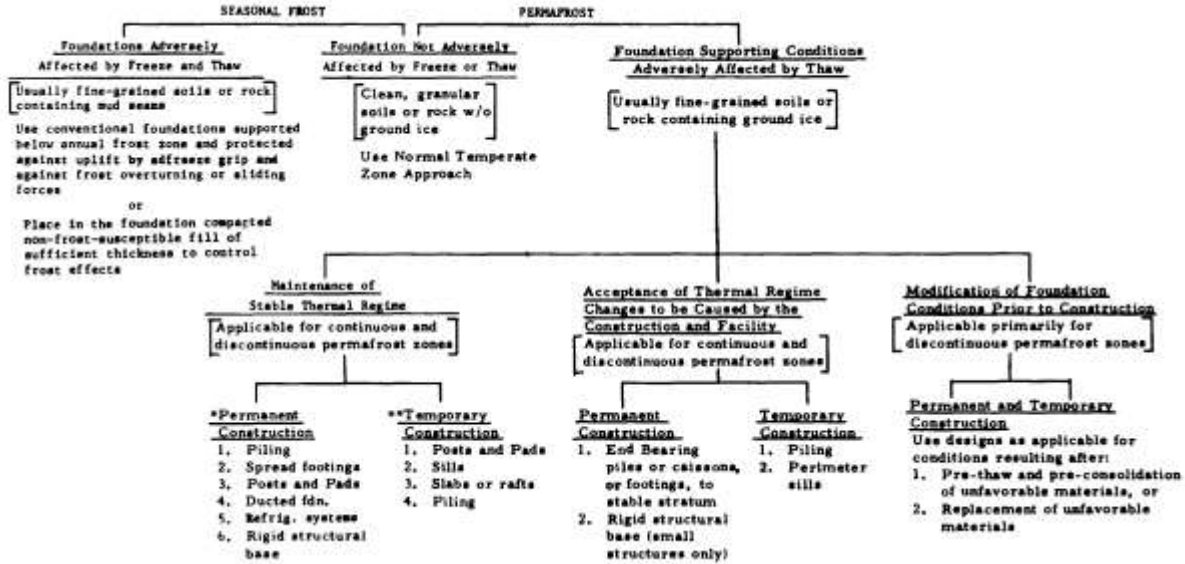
SEASONAL FROST

PERMAFROST

Foundations Adversely Affected by Freeze and Thaw

Usually fine-grained soils or rock containing mud seams

Use conventional foundations supported below annual frost zone and protected against uplift by adfreeze grip and against frost overturning or sliding forces

or

Place in the foundation compacted non-frost-susceptible fill of sufficient thickness to control frost effects

Foundation Not Adversely Affected by Freeze or Thaw

Clean, granular soils or rock w/o ground ice

Use Normal Temperate Zone Approach

Foundation Supporting Conditions Adversely Affected by Thaw

Usually fine-grained soils or rock containing ground ice

Maintenance of Stable Thermal Regime

Applicable for continuous and discontinuous permafrost zones

*Permanent Construction
1. Piling
2. Spread footings
3. Posts and Pads
4. Ducted fdn.
5. Refrig. systems
6. Rigid structural base

**Temporary Construction
1. Posts and Pads
2. Sills
3. Slabs or rafts
4. Piling

Acceptance of Thermal Regime Changes to be Caused by the Construction and Facility

Applicable for continuous and discontinuous permafrost zones

Permanent Construction
1. End Bearing piles or caissons, or footings, to stable stratum
2. Rigid structural base (small structures only)

Temporary Construction
1. Piling
2. Perimeter sills

Modification of Foundation Conditions Prior to Construction

Applicable primarily for discontinuous permafrost zones

Permanent and Temporary Construction

Use designs as applicable for conditions resulting after:
1. Pre-thaw and pre-consolidation of unfavorable materials, or
2. Replacement of unfavorable materials